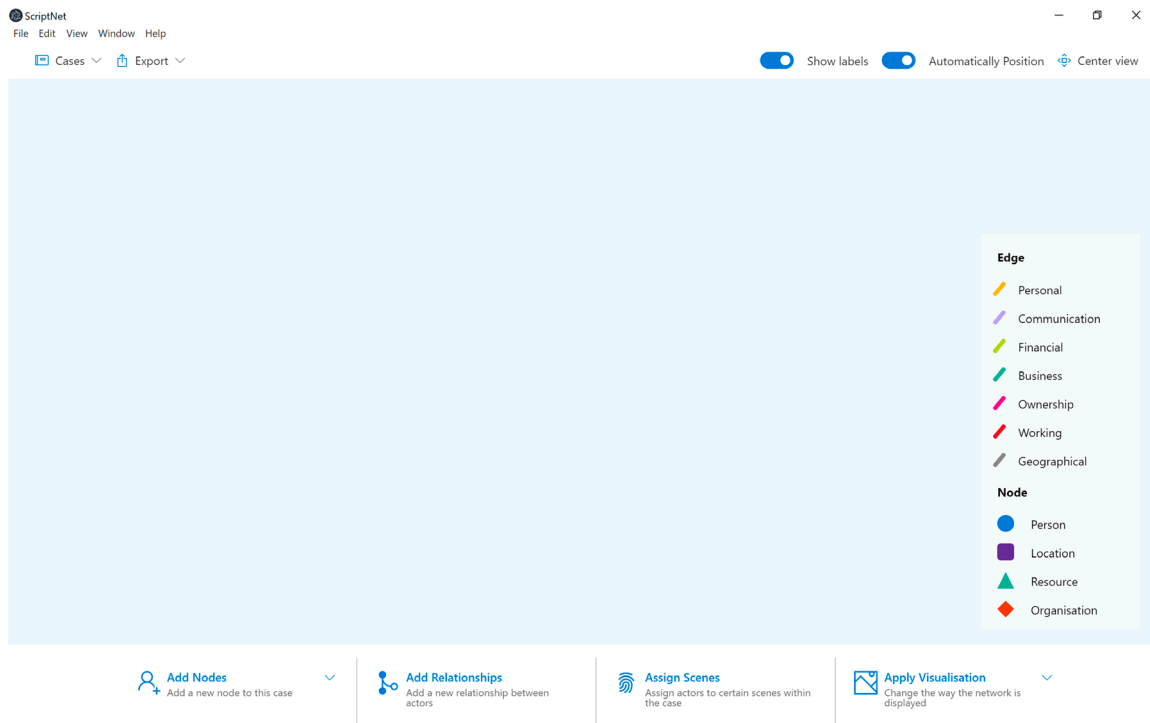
ScriptNet

File Edit View Window Help

Cases Export

Show labels Automatically Position Center view

Edge

Personal

Communication

Financial

Business

Ownership

Working

Geographical

Node

Person

Location

Resource

Organisation

Add Nodes
Add a new node to this case

Add Relationships
Add a new relationship between actors

Assign Scenes
Assign actors to certain scenes within the case

Apply Visualisation
Change the way the network is displayed